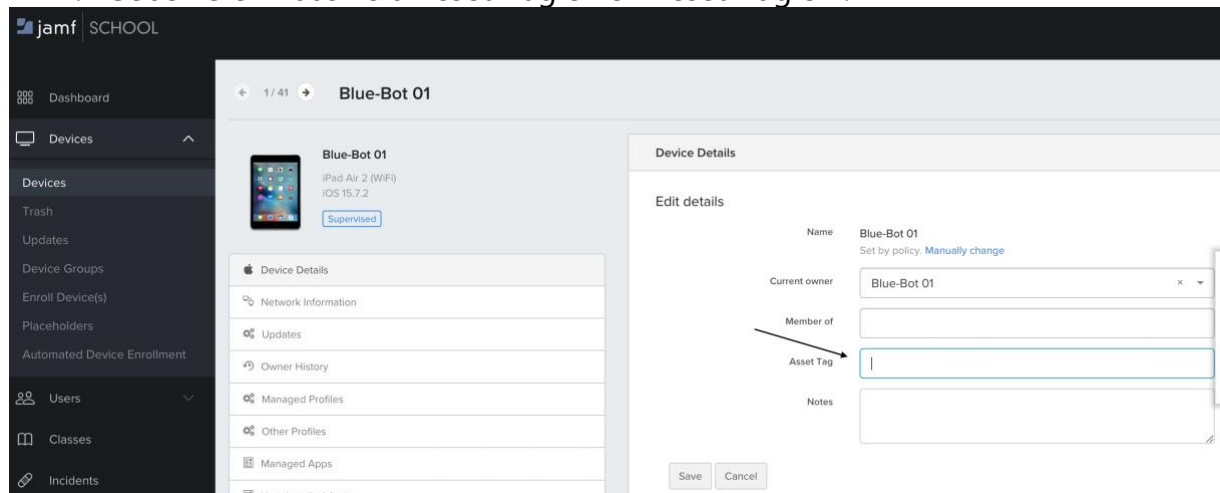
jamf | SCHOOL

Dashboard

Devices

Devices

Trash

Updates

Device Groups

Enroll Device(s)

Placeholders

Automated Device Enrollment

Users

Classes

Incidents

← 1/41 → Blue-Bot 01

Blue-Bot 01
iPad Air 2 (WiFi)
iOS 15.7.2
Supervised

Device Details

Network Information

Updates

Owner History

Managed Profiles

Other Profiles

Managed Apps

Device Details

Edit details

Name Blue-Bot 01
Set by policy. Manually change

Current owner Blue-Bot 01 ×

Member of

Asset Tag

Notes

Save Cancel